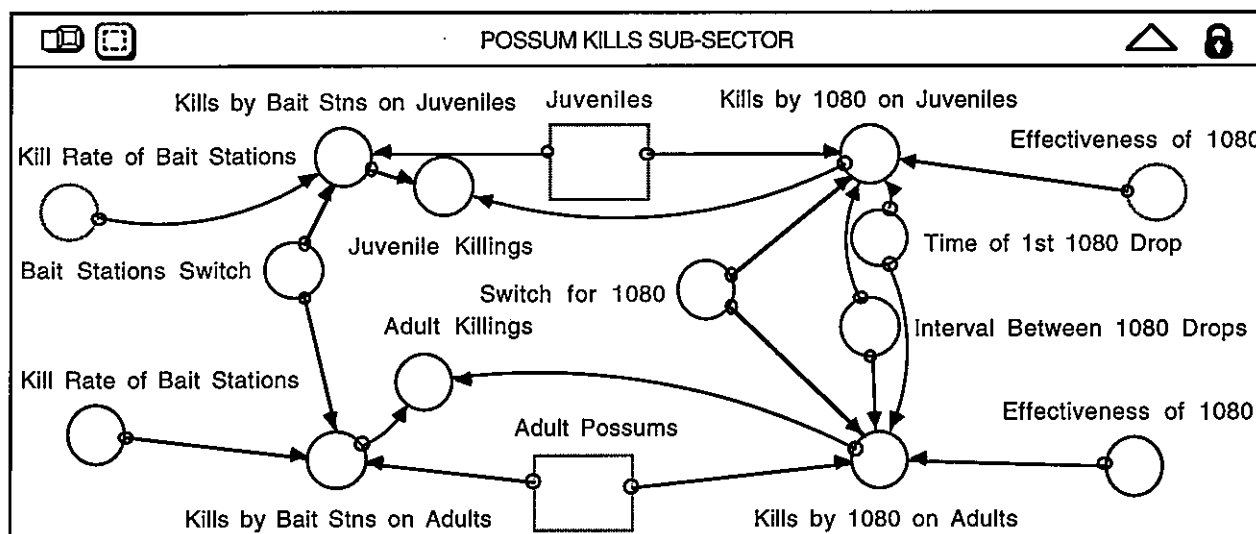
POSSUM KILLS SUB-SECTOR

Kills by Bait Stns on Juveniles

Juveniles

Kills by 1080 on Juveniles

Kill Rate of Bait Stations

Effectiveness of 1080

Juvenile Killings

Time of 1st 1080 Drop

Bait Stations Switch

Switch for 1080

Adult Killings

Interval Between 1080 Drops

Kill Rate of Bait Stations

Effectiveness of 1080

Adult Possums

Kills by Bait Stns on Adults

Kills by 1080 on Adults